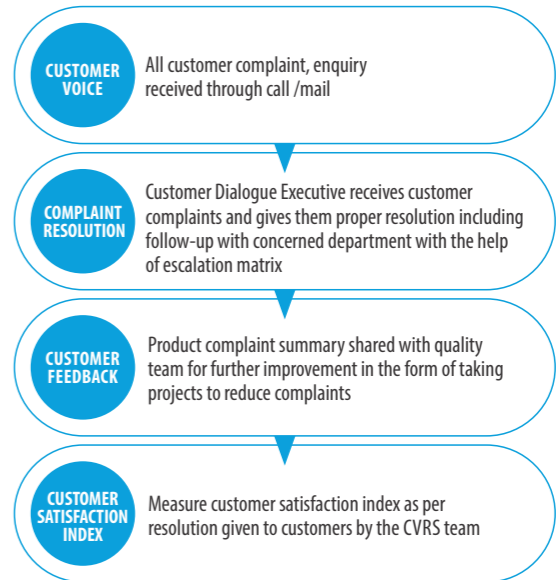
CUSTOMER VOICE

All customer complaint, enquiry received through call /mail

COMPLAINT RESOLUTION

Customer Dialogue Executive receives customer complaints and gives them proper resolution including follow-up with concerned department with the help of escalation matrix

CUSTOMER FEEDBACK

Product complaint summary shared with quality team for further improvement in the form of taking projects to reduce complaints

CUSTOMER SATISFACTION INDEX

Measure customer satisfaction index as per resolution given to customers by the CVRS team